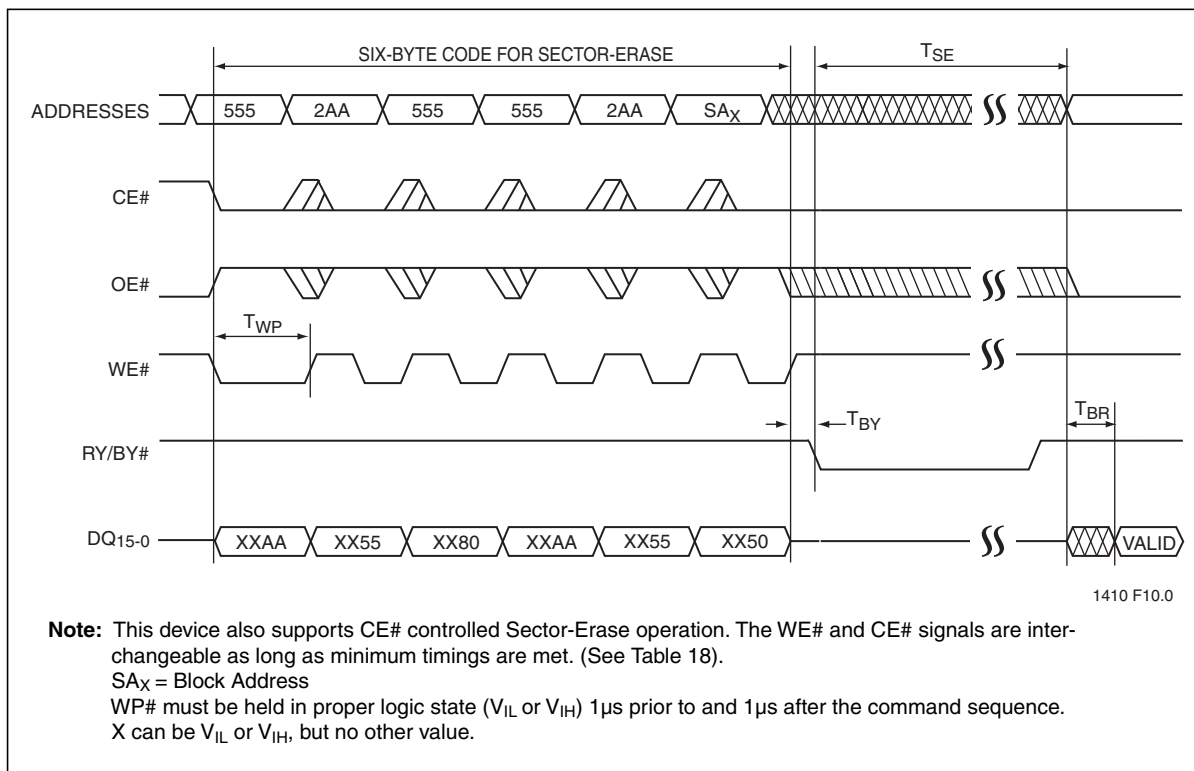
SIX-BYTE CODE FOR SECTOR-ERASE

$T_{SE}$

ADDRESSES

555

2AA

555

555

2AA

$SA_X$

CE#

OE#

$T_{WP}$

WE#

$T_{BY}$

$T_{BR}$

RY/BY#

$DQ_{15-0}$

XXAA

XX55

XX80

XXAA

XX55

XX50

VALID

1410 F10.0

**Note:** This device also supports CE# controlled Sector-Erase operation. The WE# and CE# signals are interchangeable as long as minimum timings are met. (See Table 18).
$SA_X$ = Block Address
WP# must be held in proper logic state ($V_{IL}$ or $V_{IH}$) 1µs prior to and 1µs after the command sequence.
X can be $V_{IL}$ or $V_{IH}$, but no other value.